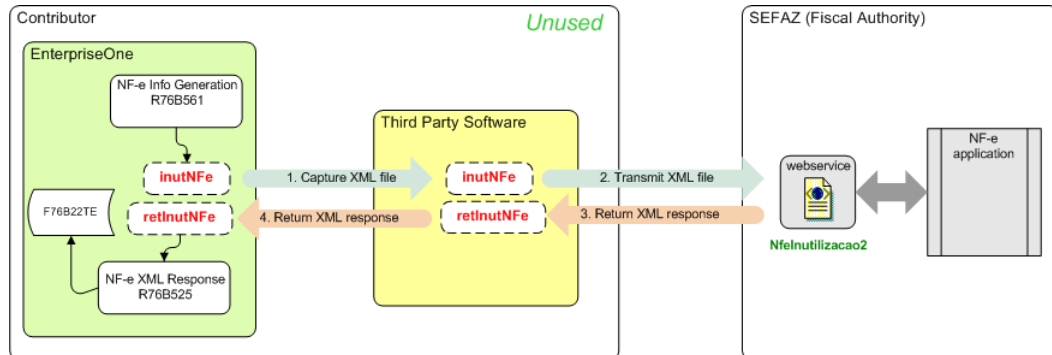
Contributor

Unused

EnterpriseOne

NF-e Info Generation
R76B561

inutNFe

F76B22TE

retInutNFe

NF-e XML Response
R76B525

1. Capture XML file

4. Return XML response

Third Party Software

inutNFe

retInutNFe

2. Transmit XML file

3. Return XML response

SEFAZ (Fiscal Authority)

webservice

NfeInutilizacao2

NF-e
application